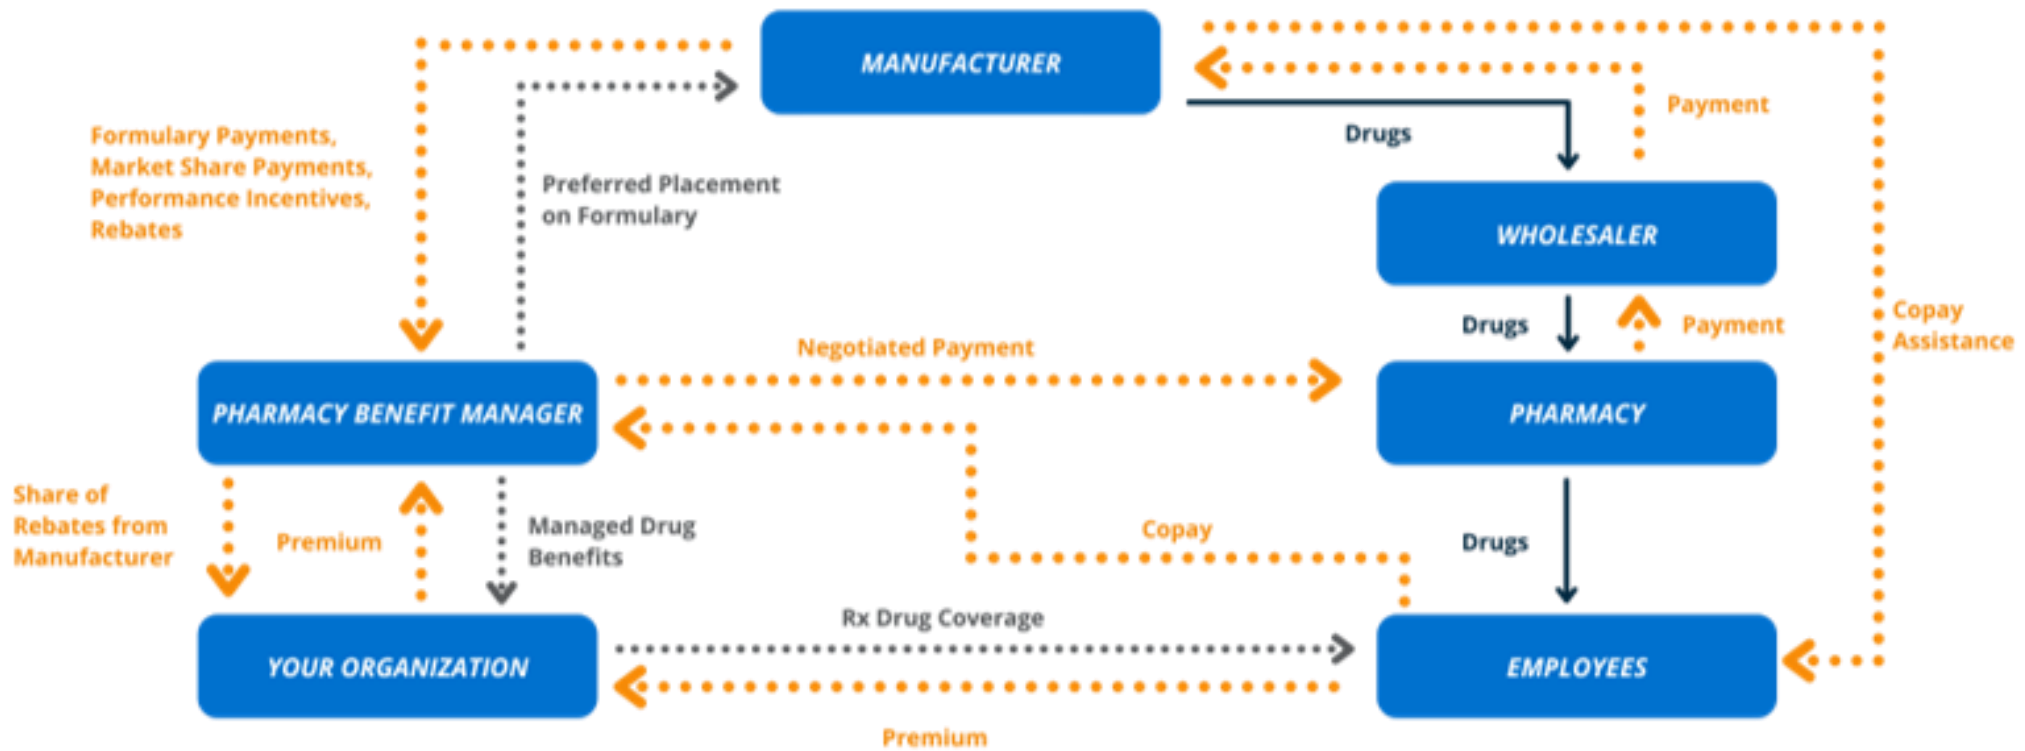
MANUFACTURER

Payment

Drugs

Formulary Payments, Market Share Payments, Performance Incentives, Rebates

Preferred Placement on Formulary

WHOLESALER

Drugs

Payment

Copay Assistance

Negotiated Payment

PHARMACY BENEFIT MANAGER

PHARMACY

Share of Rebates from Manufacturer

Premium

Managed Drug Benefits

Copay

Drugs

Rx Drug Coverage

YOUR ORGANIZATION

EMPLOYEES

Premium